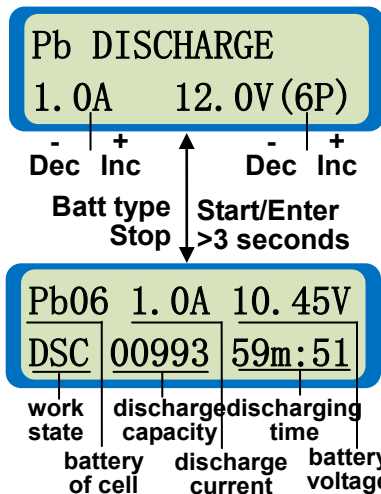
Pb DISCHARGE
1.0A 12.0V(6P)

-
Dec
+
Inc

-
Dec
+
Inc

Batt type
Stop

Start/Enter
>3 seconds

Pb06 1.0A 10.45V
DSC 00993 59m:51

work state
battery of cell
discharge capacity
discharge current
discharging time
battery voltage